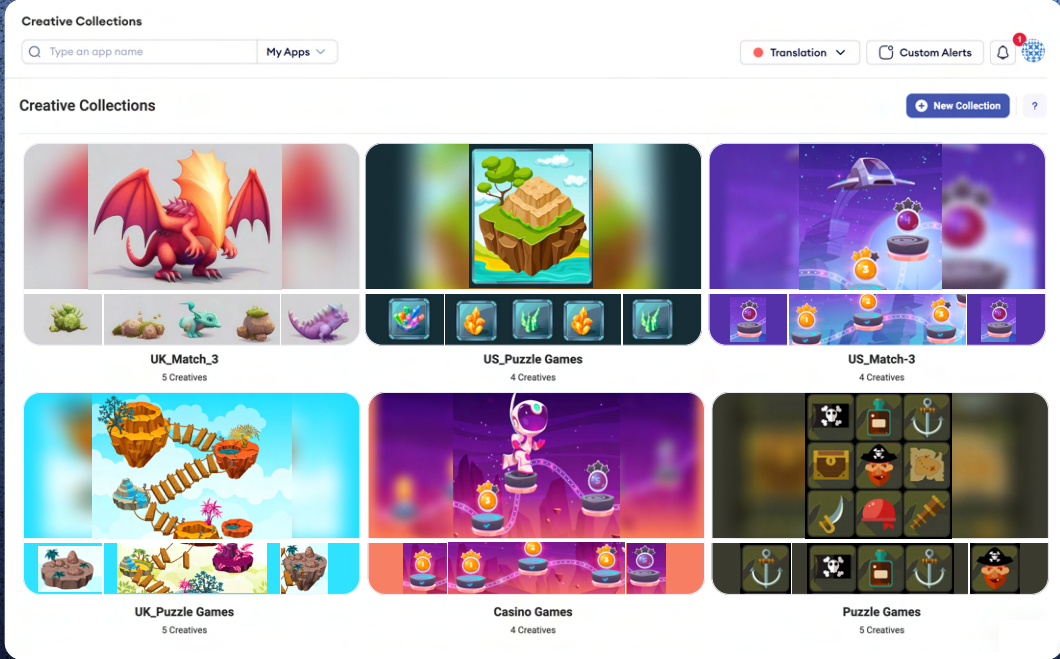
Creative Collections

Type an app name

My Apps

Translation

Custom Alerts

1

Creative Collections

New Collection

?

UK_Match_3
5 Creatives

US_Puzzle Games
4 Creatives

US_Match-3
4 Creatives

UK_Puzzle Games
5 Creatives

Casino Games
4 Creatives

Puzzle Games
5 Creatives